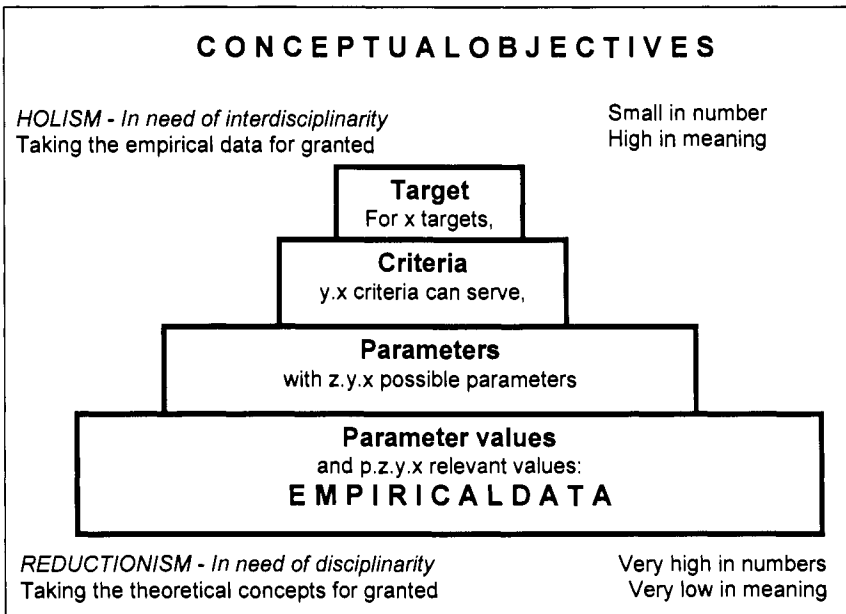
CONCEPTUALOBJECTIVES

HOLISM - In need of interdisciplinarity
Taking the empirical data for granted

Small in number
High in meaning

Target
For x targets,

Criteria
y.x criteria can serve,

Parameters
with z.y.x possible parameters

Parameter values
and p.z.y.x relevant values:
EMPIRICALDATA

REDUCTIONISM - In need of disciplinarity
Taking the theoretical concepts for granted

Very high in numbers
Very low in meaning